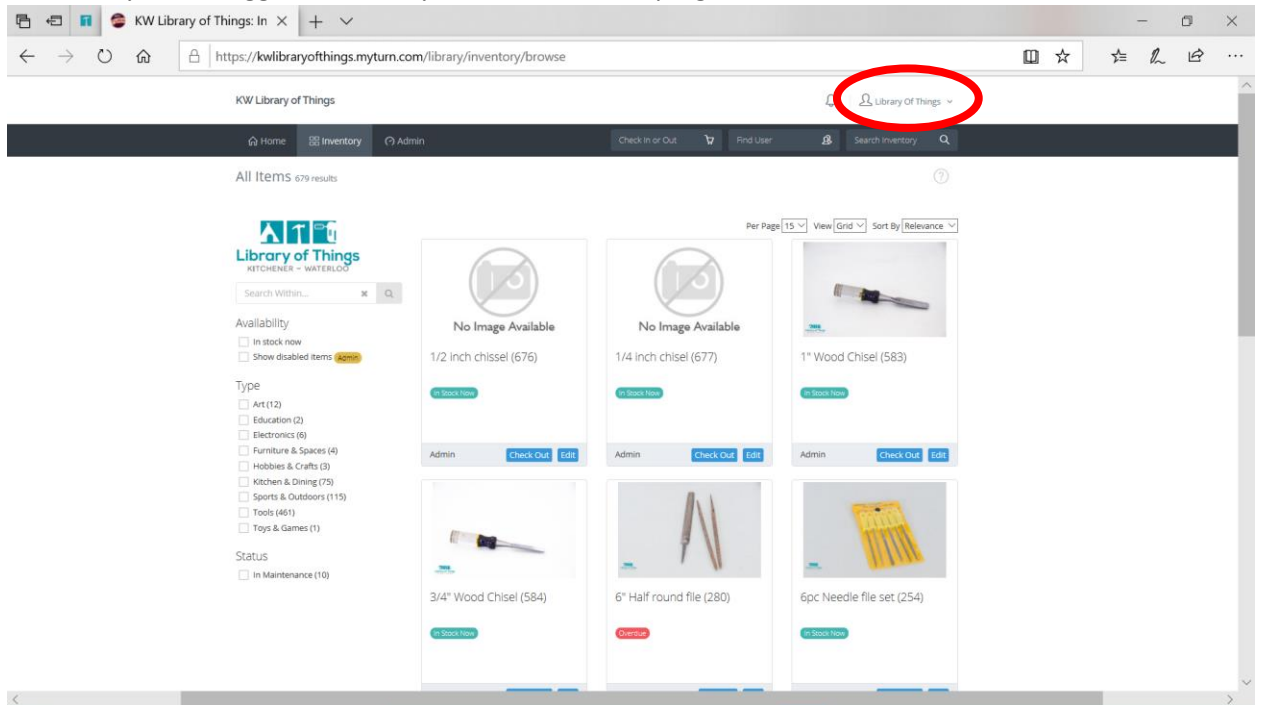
KW Library of Things: In ×

https://kwlibraryofthings.myturn.com/library/inventory/browse

KW Library of Things

Library Of Things

Home Inventory Admin Check In or Out Find User Search Inventory

All Items 679 results

Library of Things
KITCHENER – WATERLOO

Search Within...

Availability
In stock now
Show disabled items Admin

Type
Art (12)
Education (2)
Electronics (6)
Furniture & Spaces (4)
Hobbies & Crafts (3)
Kitchen & Dining (75)
Sports & Outdoors (115)
Tools (461)
Toys & Games (1)

Status
In Maintenance (10)

Per Page 15 View Grid Sort By Relevance

No Image Available
1/2 inch chissel (676)
In Stock Now
Admin Check Out Edit

No Image Available
1/4 inch chisel (677)
In Stock Now
Admin Check Out Edit

1" Wood Chisel (583)
In Stock Now
Admin Check Out Edit

3/4" Wood Chisel (584)
In Stock Now

6" Half round file (280)
Overdue

6pc Needle file set (254)
In Stock Now